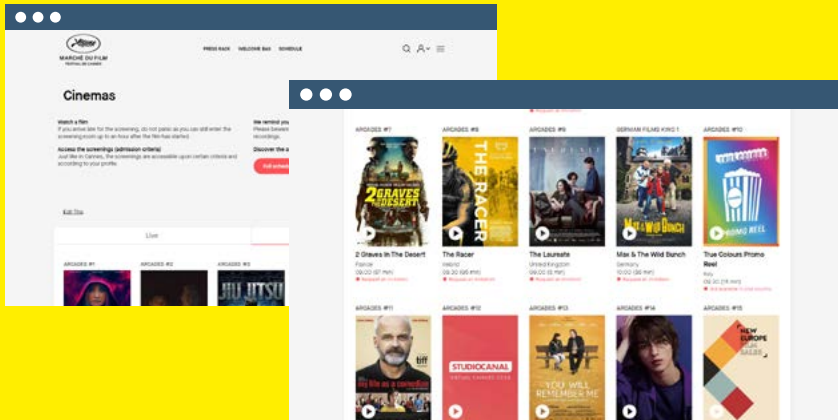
MARCHÉ DU FILM
FESTIVAL DE CANNES

PRESS KACK WELCOME BAG SCHEDULE

Cinemas

Watch a film
If you arrive late for the screening, do not panic as you can still enter the screening room up to an hour after the film has started.

Access the screenings (admission criteria)
Just like in Cannes, the screenings are accessible upon certain criteria and according to your profile.

We remind you
Please beware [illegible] recordings.

Discover the a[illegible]

Full sched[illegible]

Edit This

Live

ARCADES #1
ARCADES #2
ARCADES #3

JIU JITSU

ARCADES #7
ARCADES #8
ARCADES #9
GERMAN FILMS KINO 1
ARCADES #10

2 GRAVES IN THE DESERT
THE RACER
MAX & WILD BUNCH
PROMO REEL

2 Graves In The Desert
France
09:00 (97 min)

The Racer
Ireland
09:30 (95 min)

The Laureate
United Kingdom
09:00 (0 min)

Max & The Wild Bunch
Germany
10:00 (90 min)

True Colours Promo Reel
Italy
09:30 (15 min)

ARCADES #11
ARCADES #12
ARCADES #13
ARCADES #14
ARCADES #15

STUDIOCANAL
YOU WILL REMEMBER ME
NEW EUROPE FILM SALES